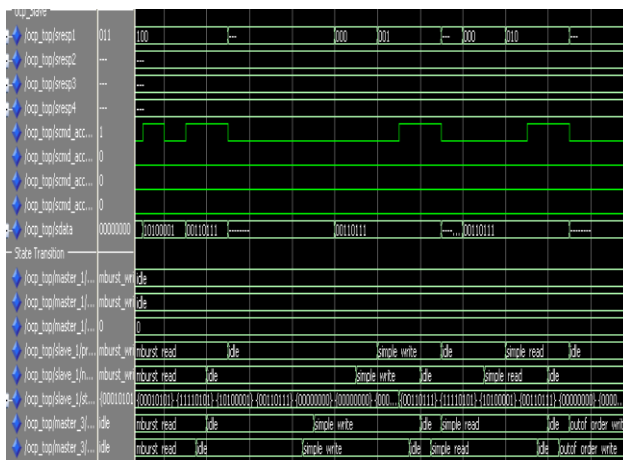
Ocp_Slave
/ocp_top/sresp1 | 011 | 100 | --- | 000 | 001 | --- | 000 | 010 | ---
/ocp_top/sresp2 | --- | ---
/ocp_top/sresp3 | --- | ---
/ocp_top/sresp4 | --- | ---
/ocp_top/scmd_acc... | 1
/ocp_top/scmd_acc... | 0
/ocp_top/scmd_acc... | 0
/ocp_top/scmd_acc... | 0
/ocp_top/sdata | 00000000 | 10100001 | 00110111 | ------- | 00110111 | ---... | 00110111 | -------
State Transition
/ocp_top/master_1/... | mburst_wri | idle
/ocp_top/master_1/... | mburst_wri | idle
/ocp_top/master_1/... | 0 | 0
/ocp_top/slave_1/pr... | mburst_wri | mburst read | idle | simple write | idle | simple read | idle
/ocp_top/slave_1/n... | mburst_wri | mburst read | idle | simple write | idle | simple read | idle
/ocp_top/slave_1/st... | {00010101} | {00010101} | {11110101} | {10100001} | {00110111} | {00000000} | {00000000} | {000... | {00110111} | {11110101} | {10100001} | {00110111} | {00000000} | {0000...
/ocp_top/master_3/... | idle | mburst read | idle | simple write | idle | simple read | idle | outof order write
/ocp_top/master_3/... | idle | mburst read | idle | simple write | idle | simple read | idle | outof order write